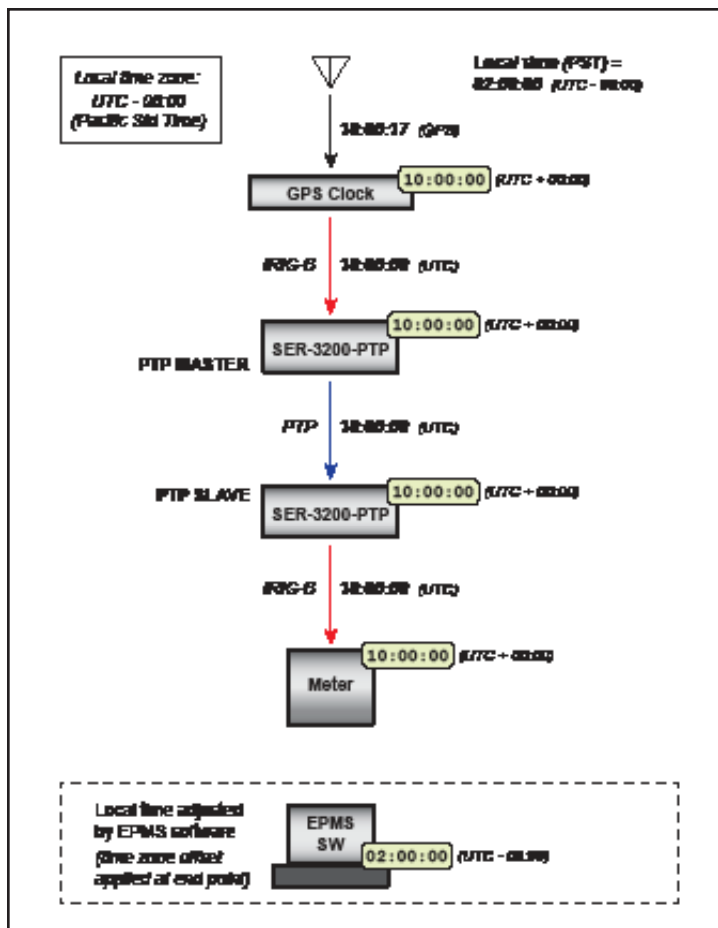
Local time zone: UTC - 08:00 (Pacific Std Time)

Local time (PST) = 02:00:00 (UTC - 08:00)

10:00:17 (GPS)

GPS Clock

10:00:00 (UTC + 00:00)

IRIG-B 10:00:00 (UTC)

SER-3200-PTP

10:00:00 (UTC + 00:00)

PTP MASTER

PTP 10:00:00 (UTC)

PTP SLAVE

SER-3200-PTP

10:00:00 (UTC + 00:00)

IRIG-B 10:00:00 (UTC)

Meter

10:00:00 (UTC + 00:00)

Local time adjusted by EPMS software (time zone offset applied at end point)

EPMS SW

02:00:00 (UTC - 08:00)